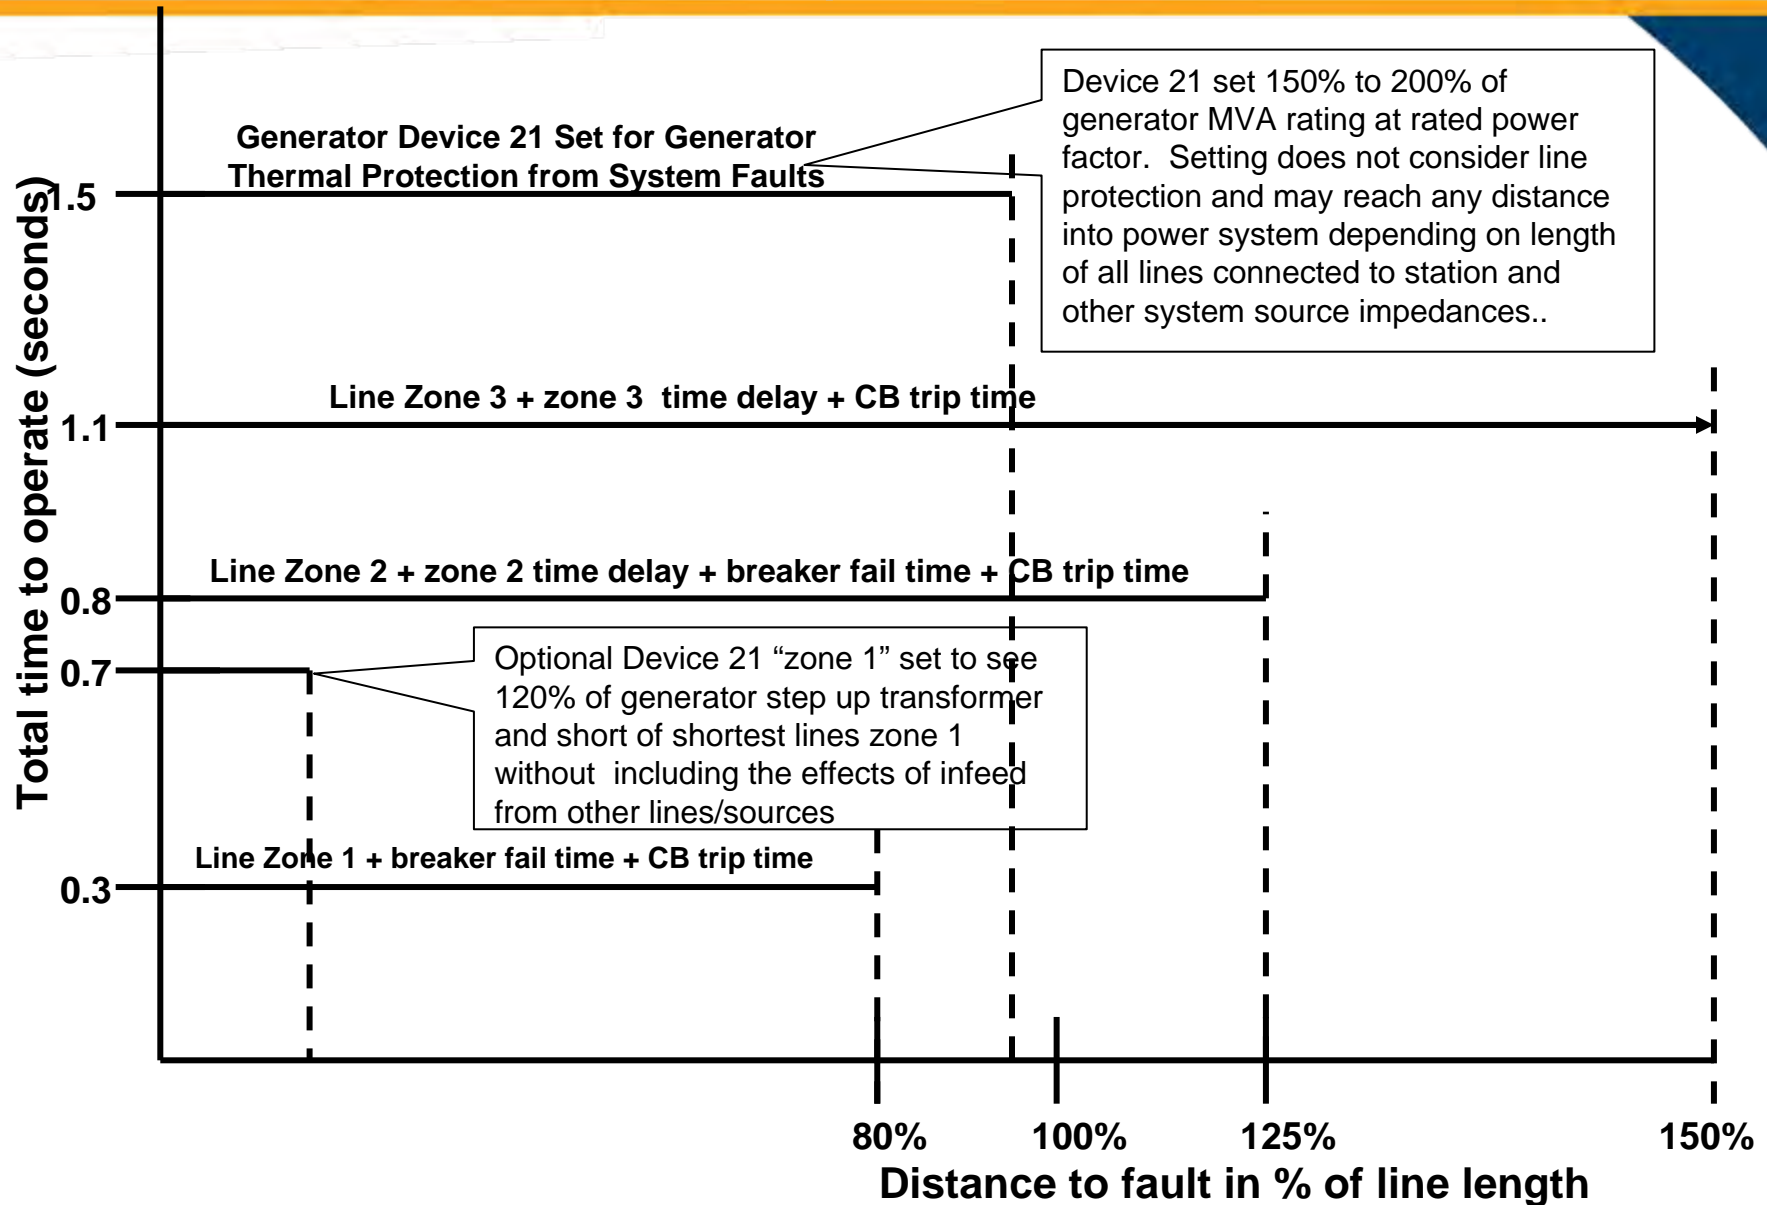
Device 21 set 150% to 200% of generator MVA rating at rated power factor. Setting does not consider line protection and may reach any distance into power system depending on length of all lines connected to station and other system source impedances..

Generator Device 21 Set for Generator Thermal Protection from System Faults

Total time to operate (seconds)

1.5

Line Zone 3 + zone 3 time delay + CB trip time

1.1

Line Zone 2 + zone 2 time delay + breaker fail time + CB trip time

0.8

0.7

Optional Device 21 “zone 1” set to see 120% of generator step up transformer and short of shortest lines zone 1 without including the effects of infeed from other lines/sources

Line Zone 1 + breaker fail time + CB trip time

0.3

80%

100%

125%

150%

Distance to fault in % of line length